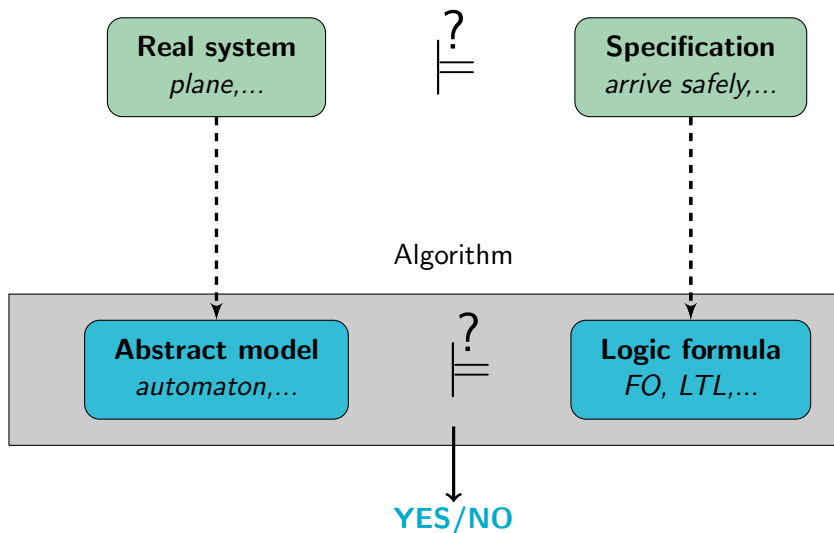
**Real system**
*plane,...*

$\overset{?}{\models}$

**Specification**
*arrive safely,...*

Algorithm

**Abstract model**
*automaton,...*

$\overset{?}{\models}$

**Logic formula**
*FO, LTL,...*

YES/NO